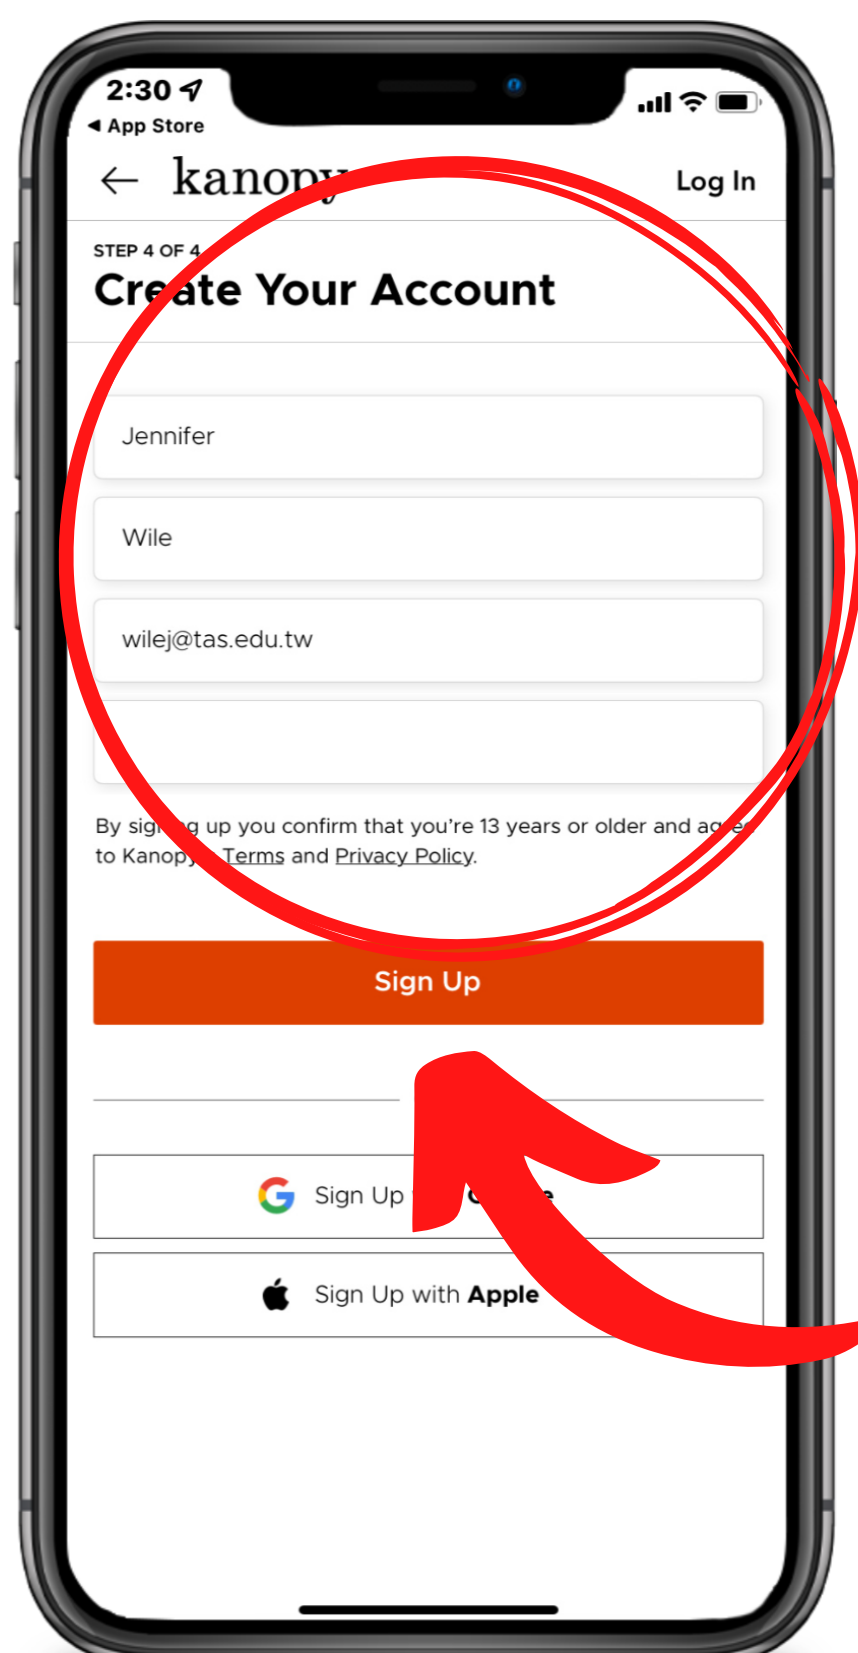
2:30

◀ App Store

← kanopy

Log In

STEP 4 OF 4

Create Your Account

Jennifer

Wile

wilej@tas.edu.tw

By sig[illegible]g up you confirm that you're 13 years or older and ag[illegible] to Kanopy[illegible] Terms and Privacy Policy.

Sign Up

Sign Up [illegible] G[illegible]e

Sign Up with Apple